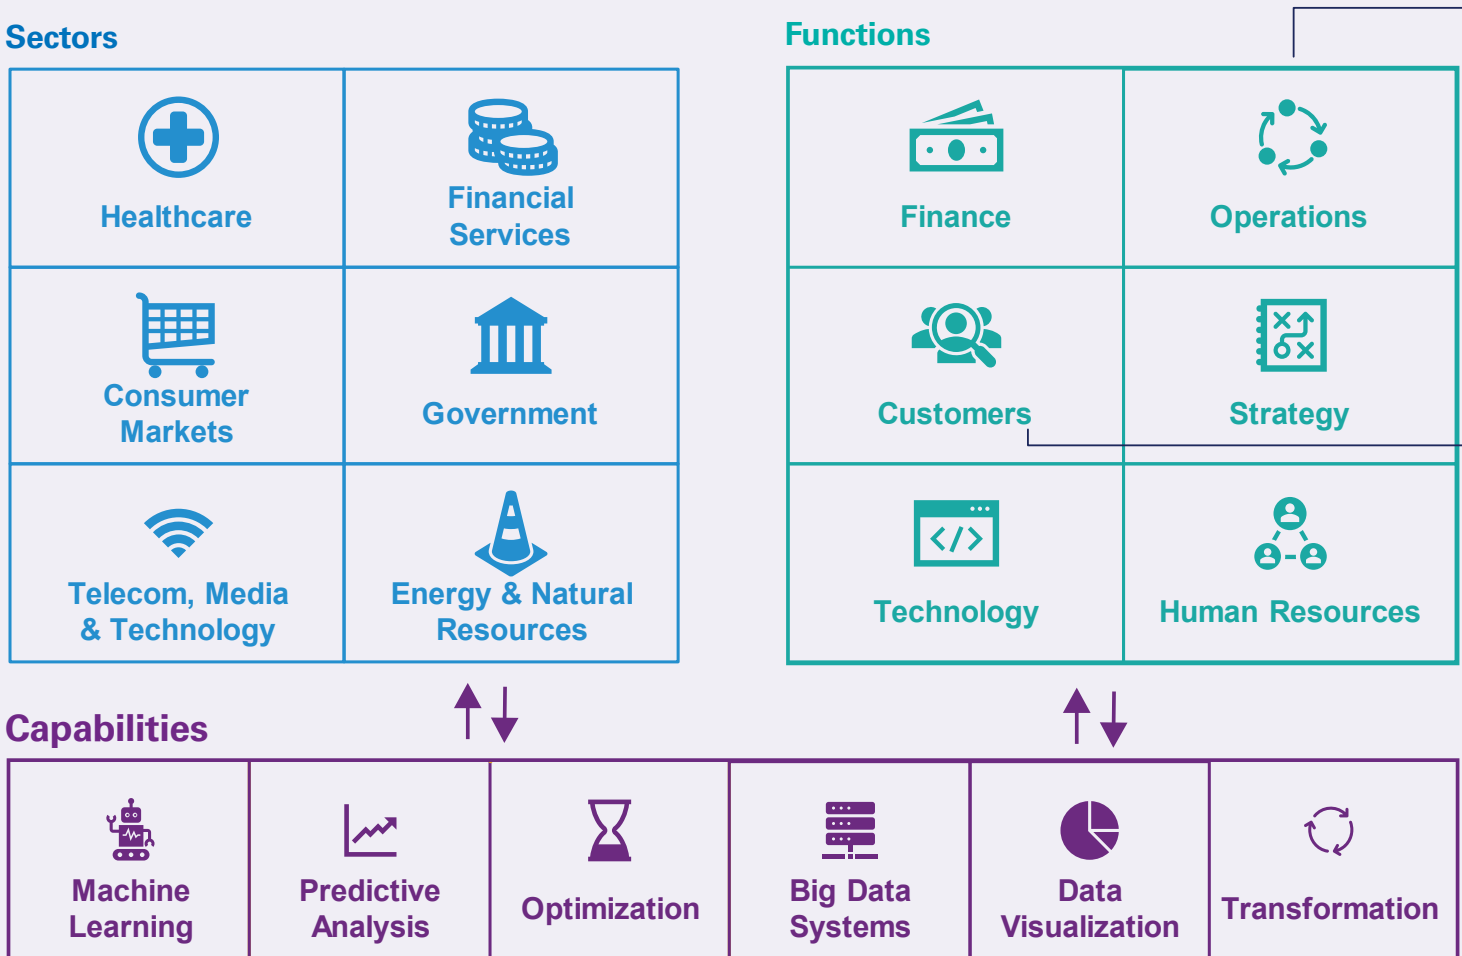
Sectors

| Healthcare | Financial Services |
|---|---|
| Consumer Markets | Government |
| Telecom, Media & Technology | Energy & Natural Resources |

Functions

| Finance | Operations |
|---|---|
| Customers | Strategy |
| Technology | Human Resources |

Capabilities

| Machine Learning | Predictive Analysis | Optimization | Big Data Systems | Data Visualization | Transformation |
|---|---|---|---|---|---|